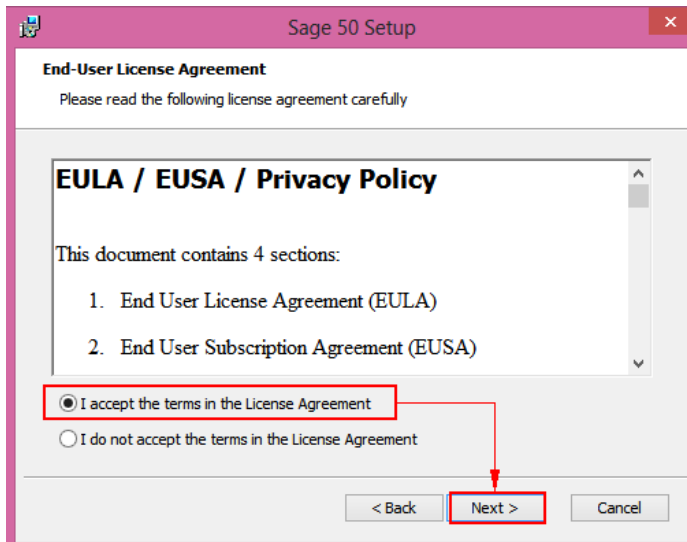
Sage 50 Setup

End-User License Agreement

Please read the following license agreement carefully

EULA / EUSA / Privacy Policy

This document contains 4 sections:

1. End User License Agreement (EULA)

2. End User Subscription Agreement (EUSA)

I accept the terms in the License Agreement

I do not accept the terms in the License Agreement

< Back

Next >

Cancel